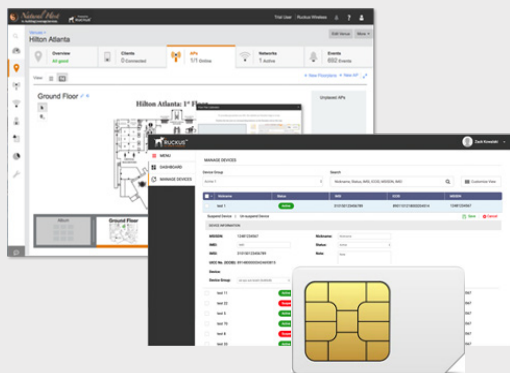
Natural Host

Trial User | Ruckus Wireless

Venues >
Hilton Atlanta

Edit Venue | More

Overview
All good

Clients
0 Connected

APs
1/1 Online

Networks
1 Active

Events
892 Events

View

+ New Floorplans | + New AP

Ground Floor

Hilton Atlanta: 1st Floor

Unplaced APs

Atrium

Ground Floor

RUCKUS

Zach Kowalski

MENU

DASHBOARD

MANAGE DEVICES

MANAGE DEVICES

Device Group

Search

Customize View

Nickname | Status | IMEI | ICCID | MSISDN

test 1 | Active

Suspend Device | Un-suspend Device

Save | Cancel

DEVICE INFORMATION

MSISDN

IMEI

IMSI

Nickname

Status

Note

Device

Device Group

test 11

test 22

test 3

test 75

test 4

test 6